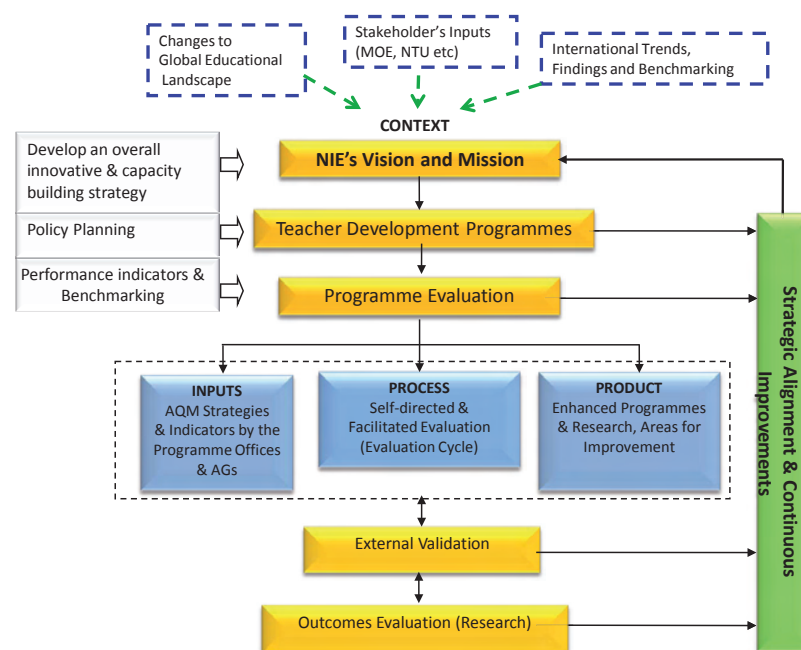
Changes to Global Educational Landscape

Stakeholder's Inputs (MOE, NTU etc)

International Trends, Findings and Benchmarking

CONTEXT

Develop an overall innovative & capacity building strategy

NIE's Vision and Mission

Policy Planning

Teacher Development Programmes

Performance indicators & Benchmarking

Programme Evaluation

INPUTS
AQM Strategies & Indicators by the Programme Offices & AGs

PROCESS
Self-directed & Facilitated Evaluation (Evaluation Cycle)

PRODUCT
Enhanced Programmes & Research, Areas for Improvement

External Validation

Outcomes Evaluation (Research)

Strategic Alignment & Continuous Improvements